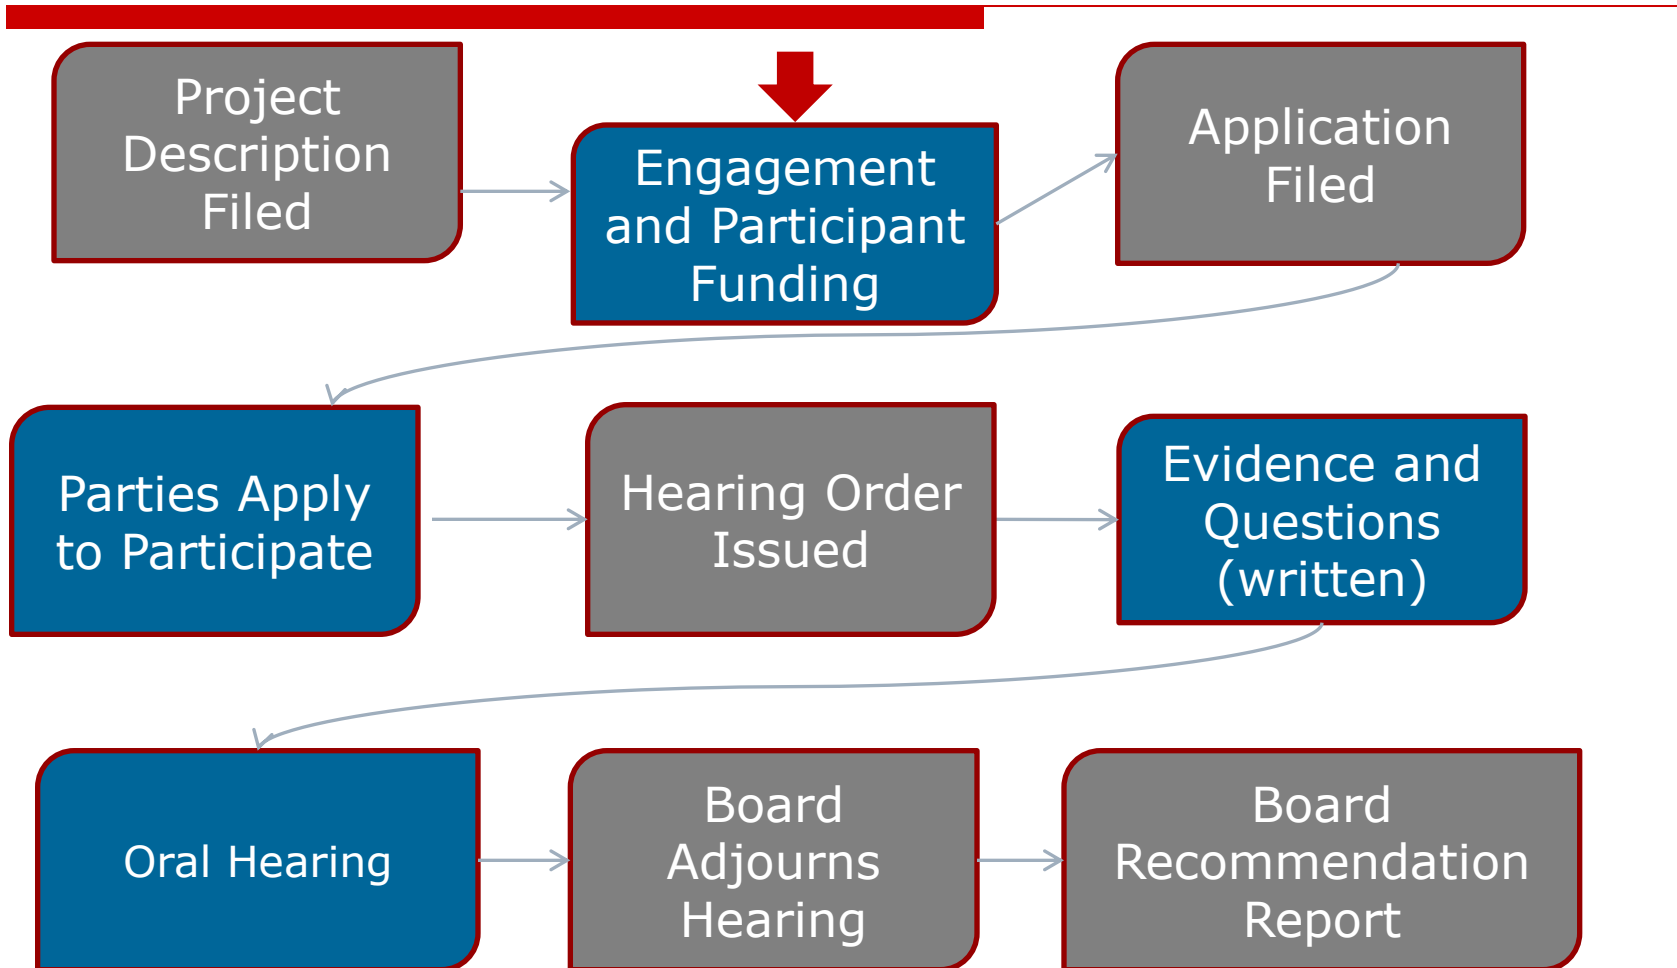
Project Description Filed

Engagement and Participant Funding

Application Filed

Parties Apply to Participate

Hearing Order Issued

Evidence and Questions (written)

Oral Hearing

Board Adjourns Hearing

Board Recommendation Report